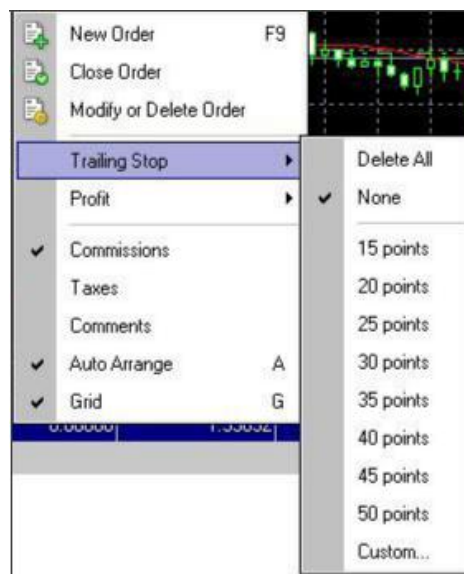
New Order F9
Close Order
Modify or Delete Order
Trailing Stop
Profit
Commissions
Taxes
Comments
Auto Arrange A
Grid G
0.00000 1.33832

Delete All
None
15 points
20 points
25 points
30 points
35 points
40 points
45 points
50 points
Custom...